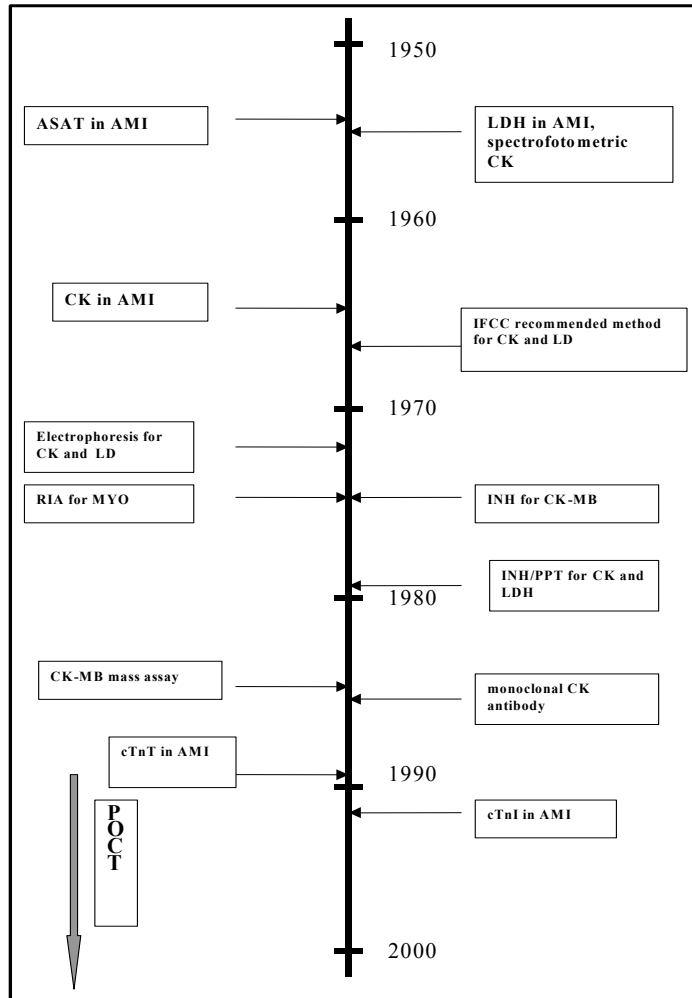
1950

ASAT in AMI

LDH in AMI, spectrofotometric CK

1960

CK in AMI

IFCC recommended method for CK and LD

1970

Electrophoresis for CK and LD

RIA for MYO

INH for CK-MB

INH/PPT for CK and LDH

1980

CK-MB mass assay

monoclonal CK antibody

cTnT in AMI

1990

POCT

cTnI in AMI

2000